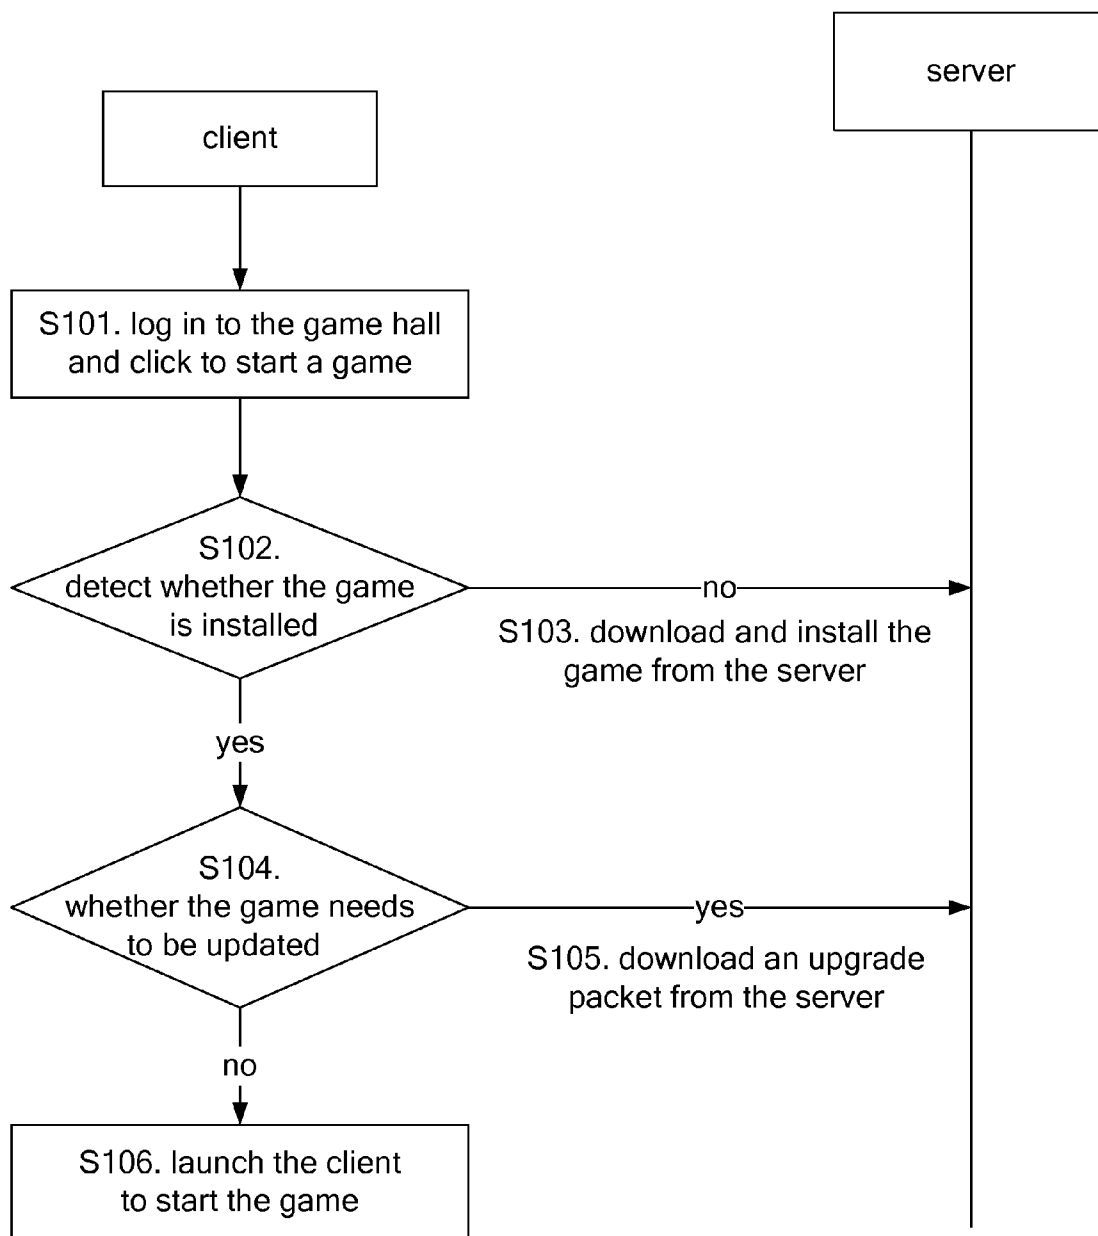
server

client

S101. log in to the game hall and click to start a game

S102. detect whether the game is installed

no

S103. download and install the game from the server

yes

S104. whether the game needs to be updated

yes

S105. download an upgrade packet from the server

no

S106. launch the client to start the game